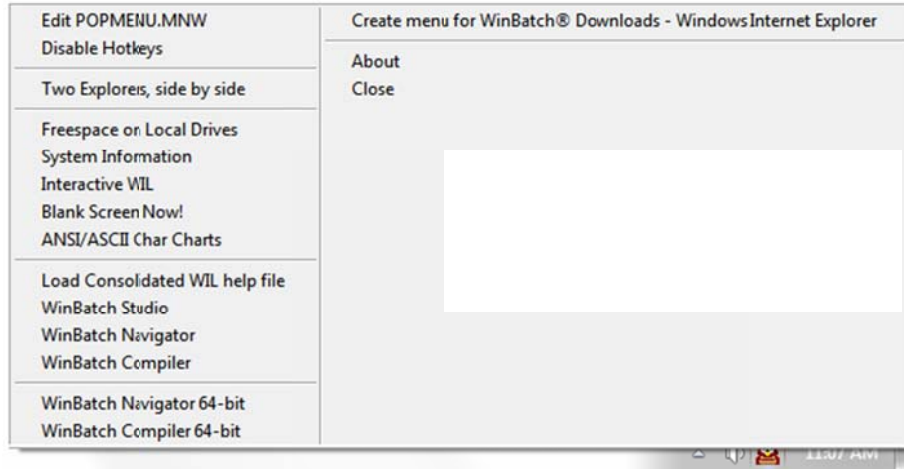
Edit POPMENU.MNW
Disable Hotkeys

Two Explorers, side by side

Freespace on Local Drives
System Information
Interactive WIL
Blank Screen Now!
ANSI/ASCII Char Charts

Load Consolidated WIL help file
WinBatch Studio
WinBatch Navigator
WinBatch Compiler

WinBatch Navigator 64-bit
WinBatch Compiler 64-bit

Create menu for WinBatch® Downloads - Windows Internet Explorer

About
Close

11:07 AM